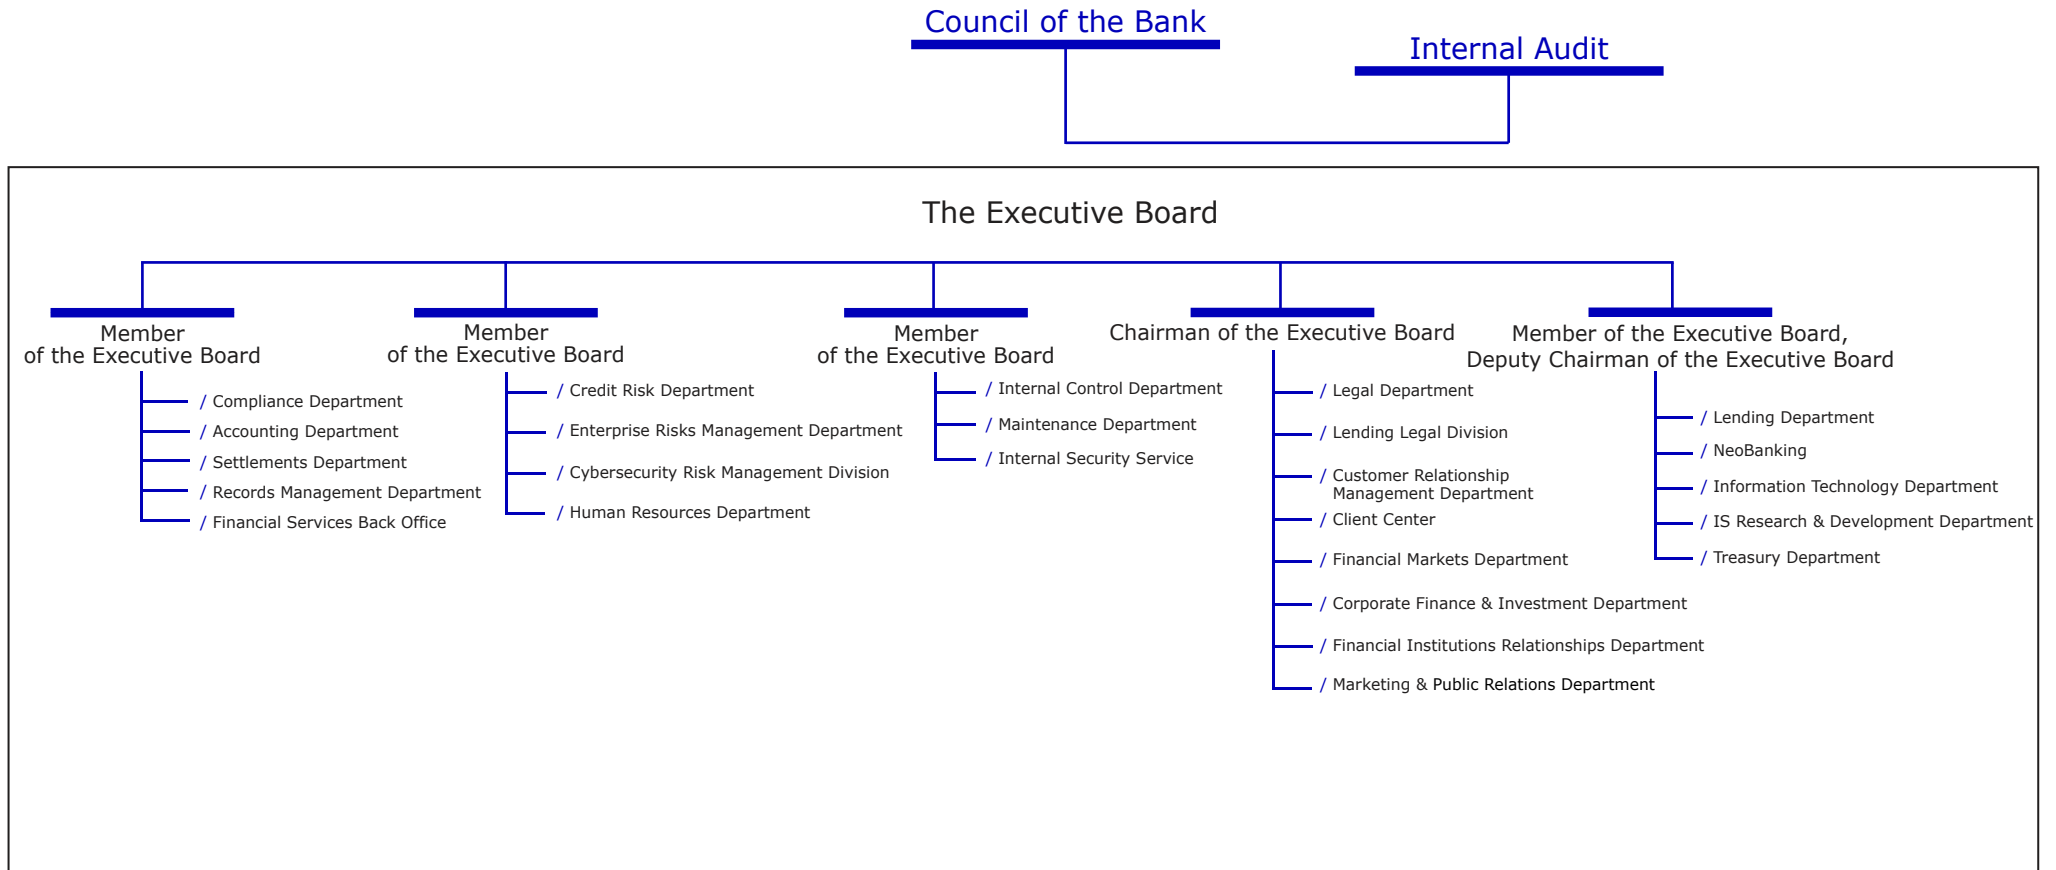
Council of the Bank

Internal Audit

The Executive Board

Member
of the Executive Board

/ Compliance Department
/ Accounting Department
/ Settlements Department
/ Records Management Department
/ Financial Services Back Office

Member
of the Executive Board

/ Credit Risk Department
/ Enterprise Risks Management Department
/ Cybersecurity Risk Management Division
/ Human Resources Department

Member
of the Executive Board

/ Internal Control Department
/ Maintenance Department
/ Internal Security Service

Chairman of the Executive Board

/ Legal Department
/ Lending Legal Division
/ Customer Relationship Management Department
/ Client Center
/ Financial Markets Department
/ Corporate Finance & Investment Department
/ Financial Institutions Relationships Department
/ Marketing & Public Relations Department

Member of the Executive Board,
Deputy Chairman of the Executive Board

/ Lending Department
/ NeoBanking
/ Information Technology Department
/ IS Research & Development Department
/ Treasury Department